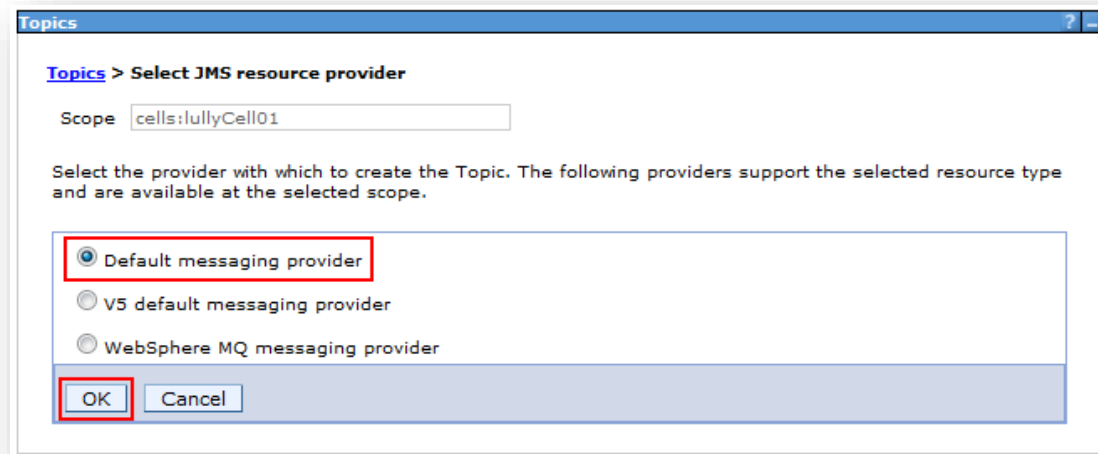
Topics

?

Topics > Select JMS resource provider

Scope cells:lullyCell01

Select the provider with which to create the Topic. The following providers support the selected resource type and are available at the selected scope.

Default messaging provider

V5 default messaging provider

WebSphere MQ messaging provider

OK Cancel